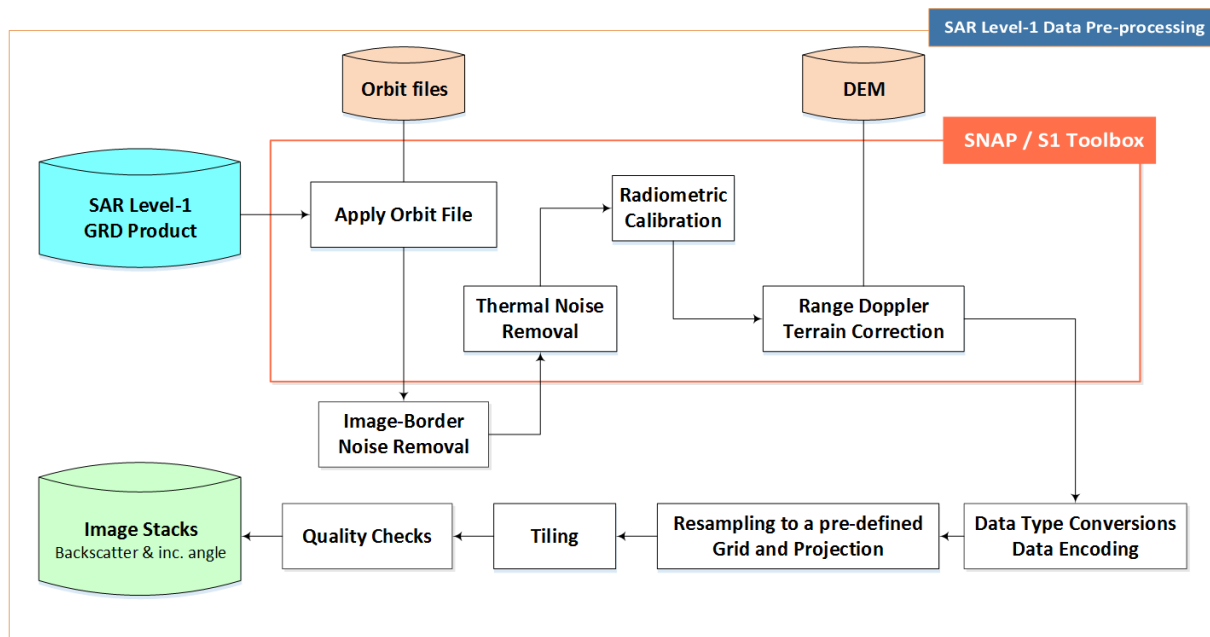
SAR Level-1 Data Pre-processing

Orbit files

DEM

SNAP / S1 Toolbox

SAR Level-1 GRD Product

Apply Orbit File

Radiometric Calibration

Thermal Noise Removal

Range Doppler Terrain Correction

Image-Border Noise Removal

Image Stacks
Backscatter & inc. angle

Quality Checks

Tiling

Resampling to a pre-defined Grid and Projection

Data Type Conversions
Data Encoding